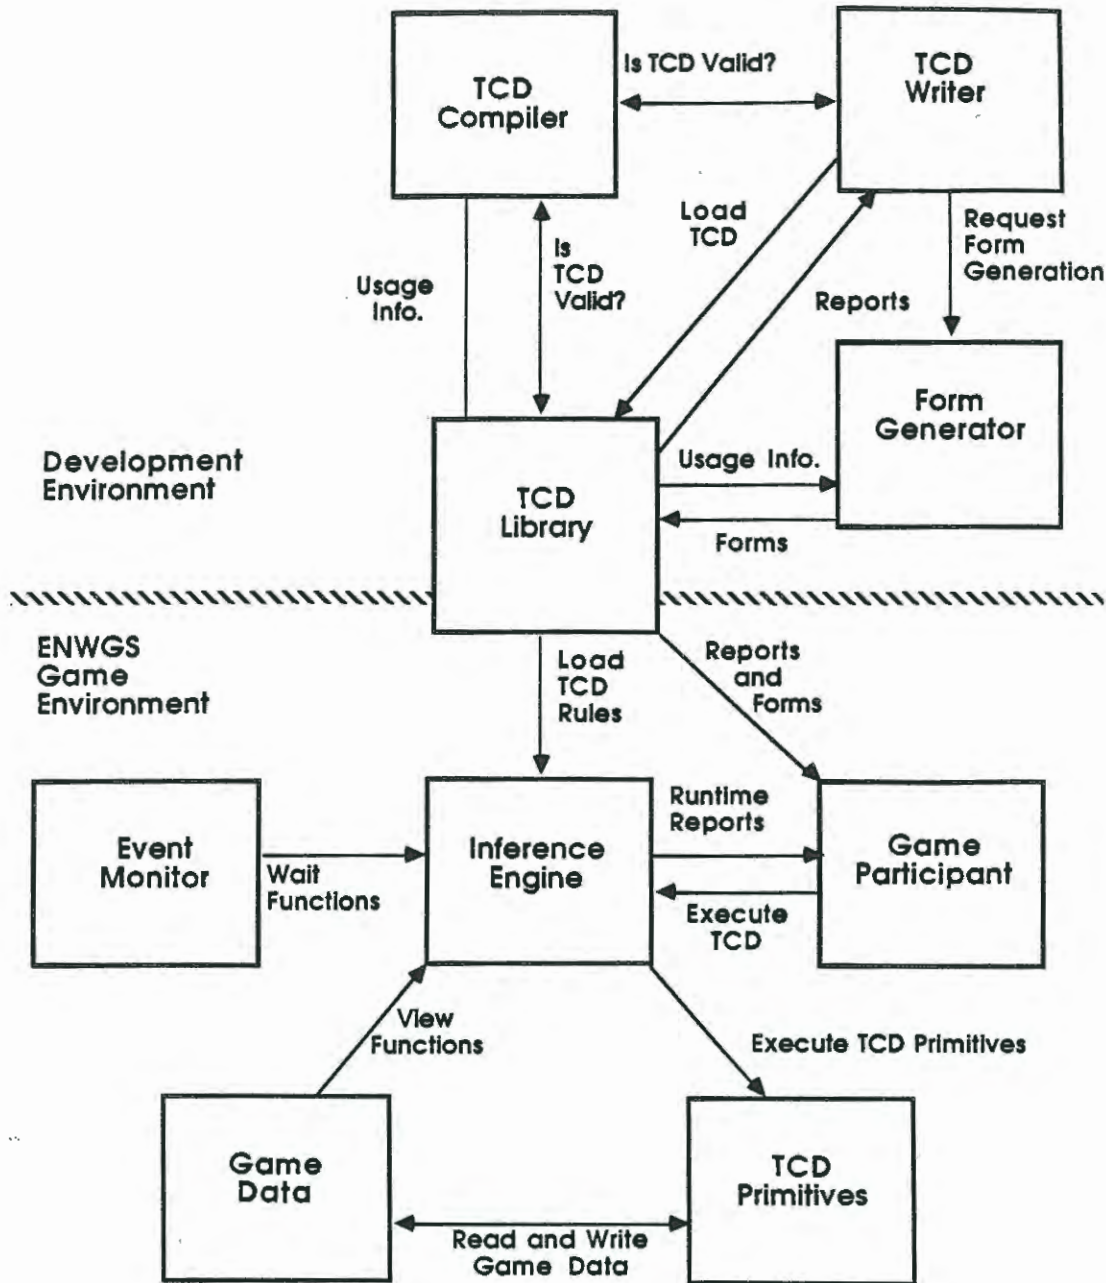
TCD Compiler

Is TCD Valid?

TCD Writer

Load TCD

Request Form Generation

Is TCD Valid?

Usage Info.

Reports

Form Generator

Development Environment

TCD Library

Usage Info.

Forms

ENWGS Game Environment

Load TCD Rules

Reports and Forms

Event Monitor

Wait Functions

Inference Engine

Runtime Reports

Game Participant

Execute TCD

View Functions

Execute TCD Primitives

Game Data

TCD Primitives

Read and Write Game Data